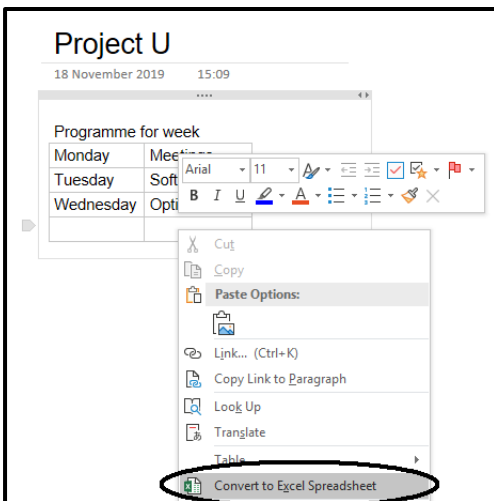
Project U

18 November 2019 15:09

Programme for week

| Monday | Meetings |
|---|---|
| Tuesday | Soft |
| Wednesday | Opti |
| | |

Arial 11

B I U

Cut

Copy

Paste Options:

Link... (Ctrl+K)

Copy Link to Paragraph

Look Up

Translate

Table

Convert to Excel Spreadsheet